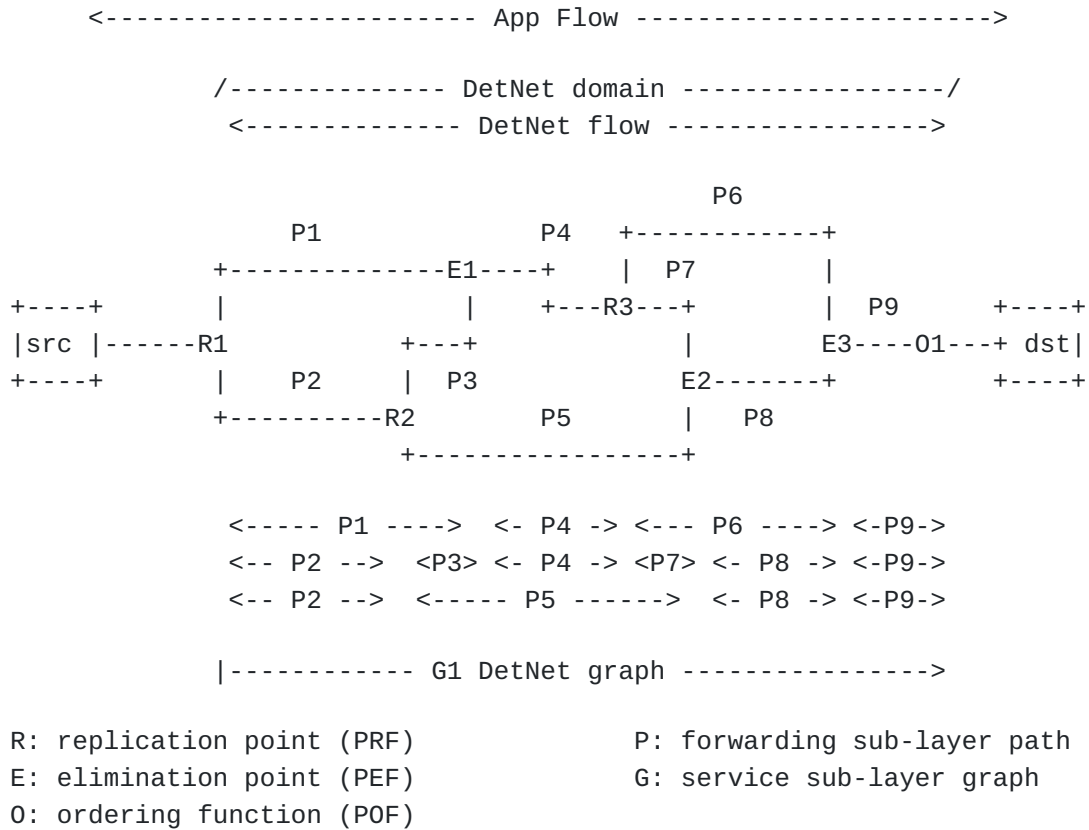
<----------------------- App Flow ----------------------->

/------------- DetNet domain ----------------/
<------------- DetNet flow ----------------->

P6
P1 P4 +-----------+
+-------------E1----+ | P7 |
+----+ | | +---R3---+ | P9 +----+
|src |------R1 +---+ | E3----O1---+ dst|
+----+ | P2 | P3 E2-------+ +----+
+----------R2 P5 | P8
+---------------+

<----- P1 ----> <- P4 -> <--- P6 ----> <-P9->
<-- P2 --> <P3> <- P4 -> <P7> <- P8 -> <-P9->
<-- P2 --> <----- P5 ------> <- P8 -> <-P9->

|------------ G1 DetNet graph ---------------->

R: replication point (PRF) P: forwarding sub-layer path
E: elimination point (PEF) G: service sub-layer graph
O: ordering function (POF)